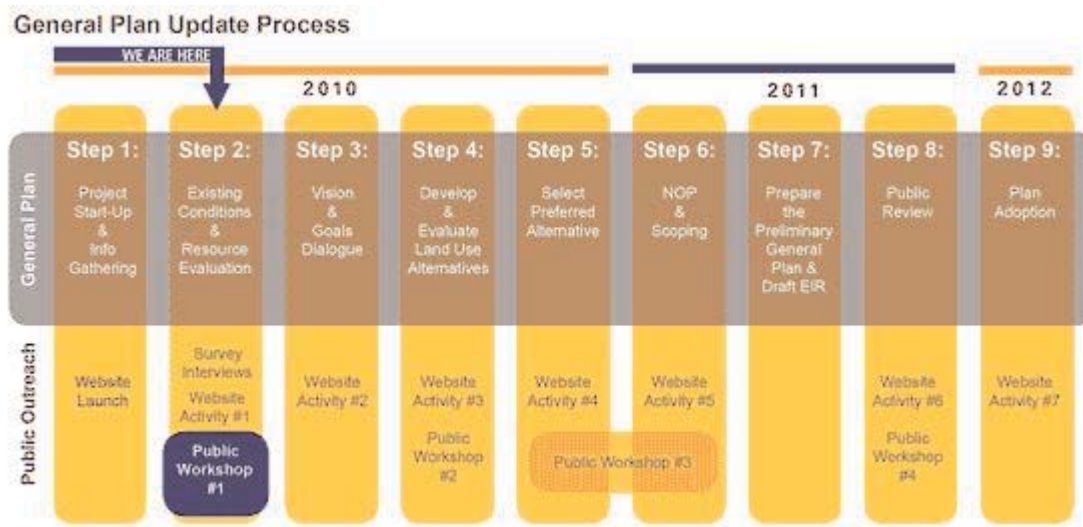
General Plan Update Process

WE ARE HERE

2010

2011

2012

General Plan

Step 1:
Project Start-Up & Info Gathering

Step 2:
Existing Conditions & Resource Evaluation

Step 3:
Vision & Goals Dialogue

Step 4:
Develop & Evaluate Land Use Alternatives

Step 5:
Select Preferred Alternative

Step 6:
NOP & Scoping

Step 7:
Prepare the Preliminary General Plan & Draft EIR

Step 8:
Public Review

Step 9:
Plan Adoption

Public Outreach

Website Launch

Survey Interviews
Website Activity #1
Public Workshop #1

Website Activity #2

Website Activity #3
Public Workshop #2

Website Activity #4

Website Activity #5

Public Workshop #3

Website Activity #6
Public Workshop #4

Website Activity #7